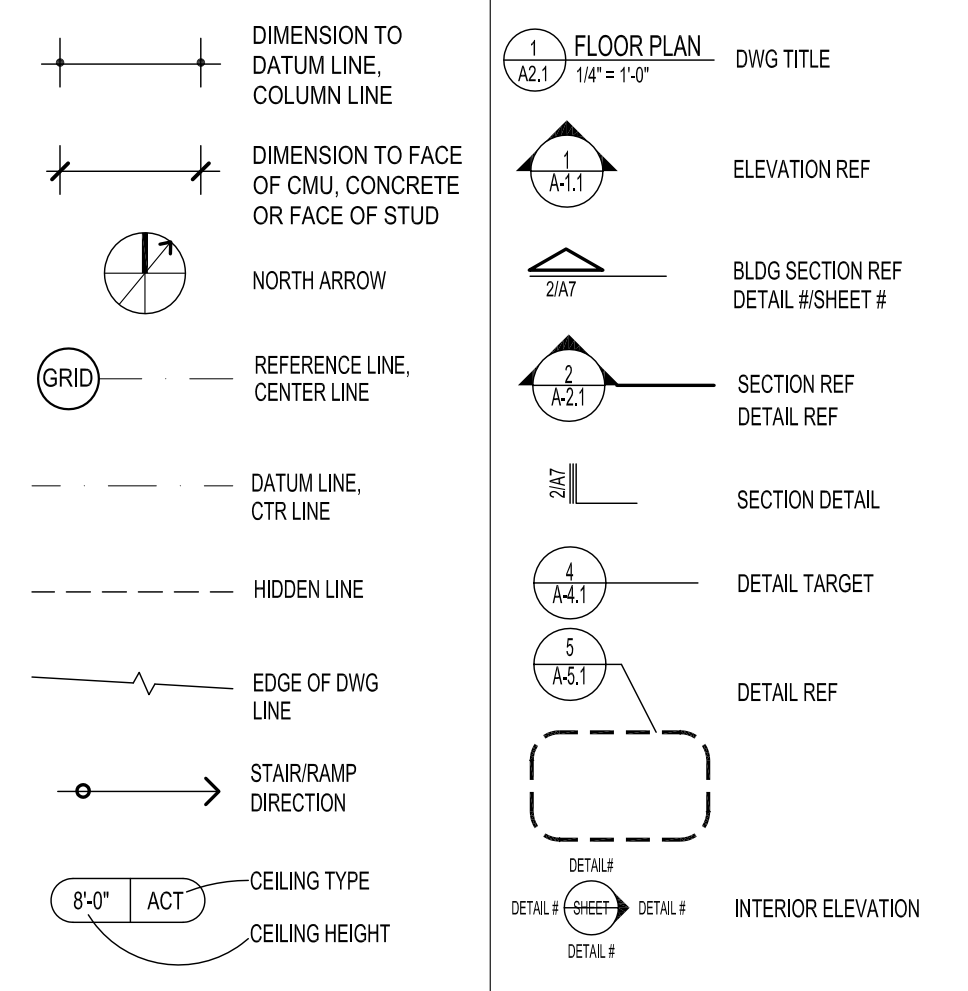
DIMENSION TO DATUM LINE, COLUMN LINE

DIMENSION TO FACE OF CMU, CONCRETE OR FACE OF STUD

NORTH ARROW

GRID

REFERENCE LINE, CENTER LINE

DATUM LINE, CTR LINE

HIDDEN LINE

EDGE OF DWG LINE

STAIR/RAMP DIRECTION

8'-0" ACT

CEILING TYPE

CEILING HEIGHT

1
A2.1
FLOOR PLAN
1/4" = 1'-0"
DWG TITLE

1
A-1.1
ELEVATION REF

2/A7
BLDG SECTION REF
DETAIL #/SHEET #

2
A-2.1
SECTION REF
DETAIL REF

2/A7
SECTION DETAIL

4
A-4.1
DETAIL TARGET

5
A-5.1
DETAIL REF

DETAIL#
DETAIL # SHEET DETAIL #
DETAIL #
INTERIOR ELEVATION